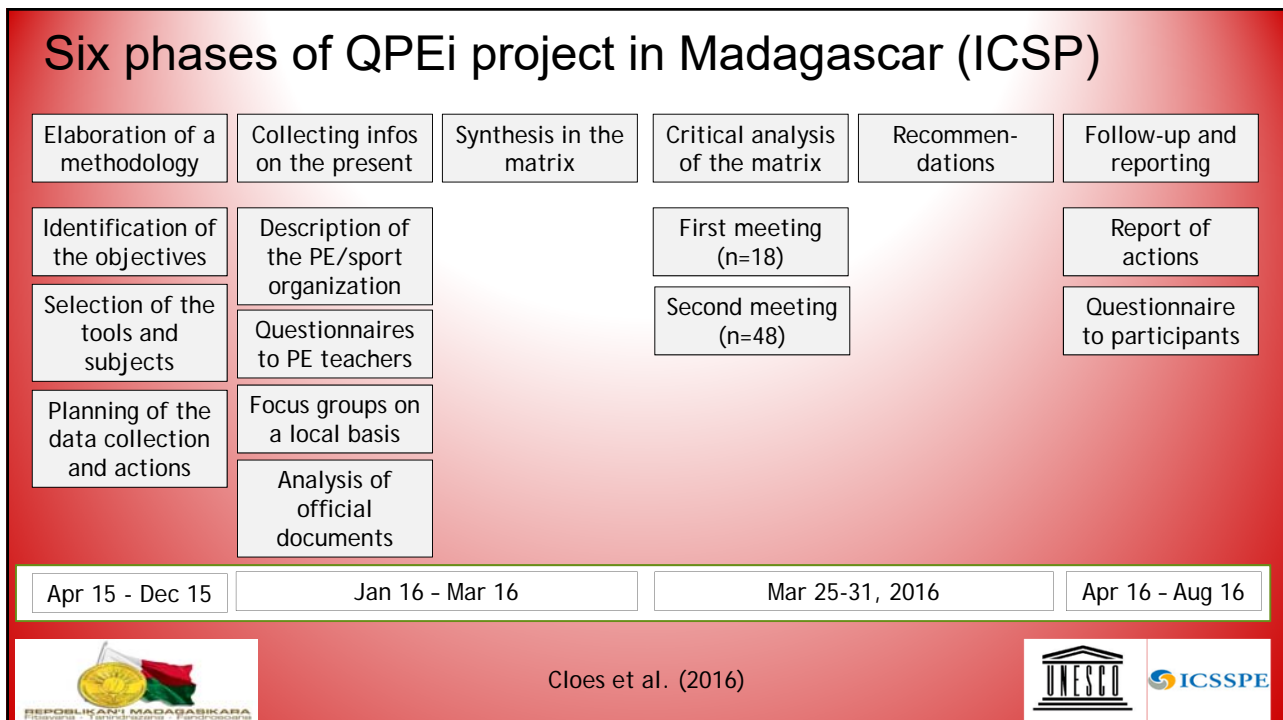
Six phases of QPEi project in Madagascar (ICSP)

Elaboration of a methodology

Identification of the objectives

Selection of the tools and subjects

Planning of the data collection and actions

Collecting infos on the present

Description of the PE/sport organization

Questionnaires to PE teachers

Focus groups on a local basis

Analysis of official documents

Synthesis in the matrix

Critical analysis of the matrix

First meeting (n=18)

Second meeting (n=48)

Recommendations

Follow-up and reporting

Report of actions

Questionnaire to participants

Apr 15 - Dec 15

Jan 16 – Mar 16

Mar 25-31, 2016

Apr 16 – Aug 16

REPOBLIKAN'I MADAGASIKARA
Fitiavana - Tanindrazana - Fandrosoana

Cloes et al. (2016)

UNESCO

ICSSPE